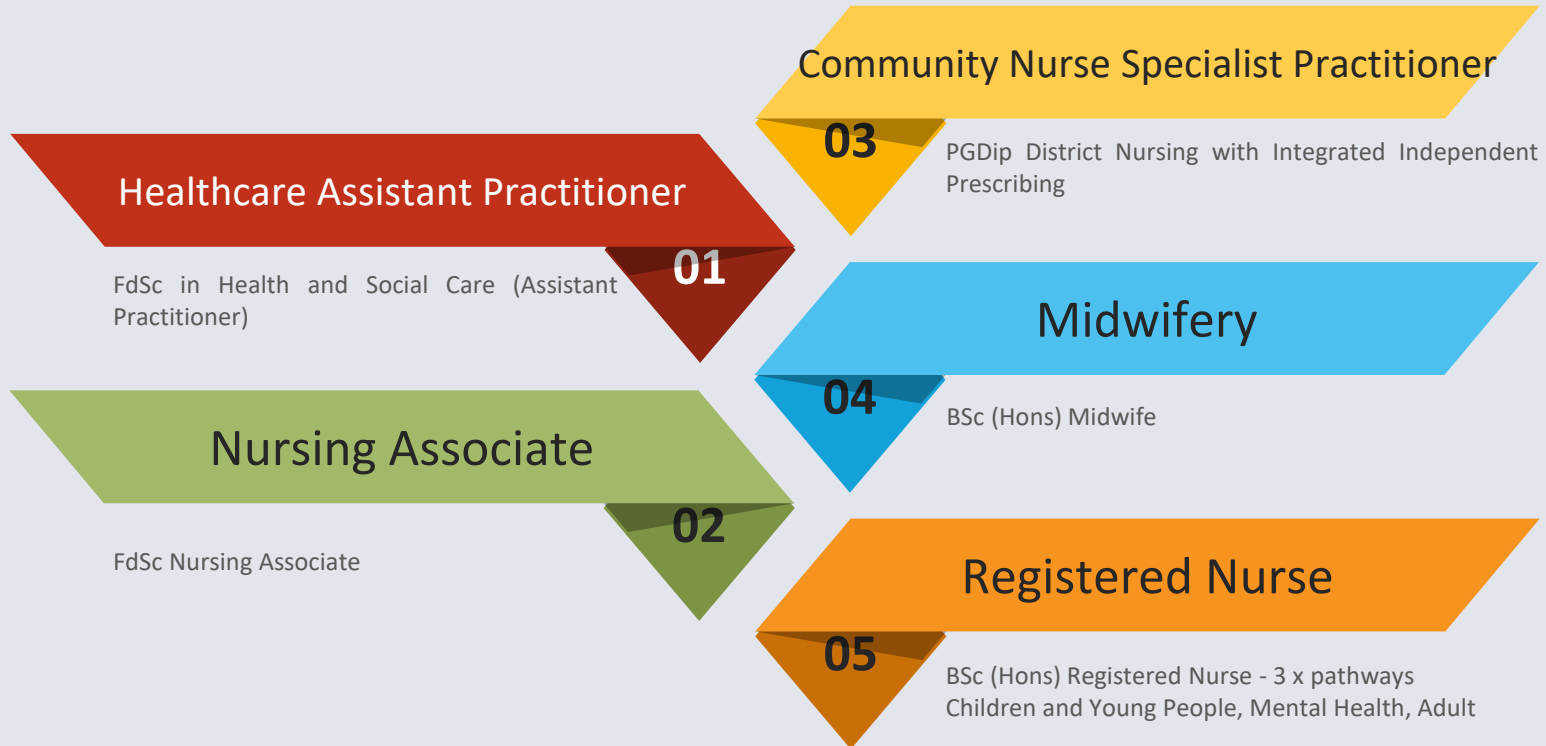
Healthcare Assistant Practitioner

01

FdSc in Health and Social Care (Assistant Practitioner)

Nursing Associate

02

FdSc Nursing Associate

Community Nurse Specialist Practitioner

03

PGDip District Nursing with Integrated Independent Prescribing

Midwifery

04

BSc (Hons) Midwife

Registered Nurse

05

BSc (Hons) Registered Nurse - 3 x pathways
Children and Young People, Mental Health, Adult